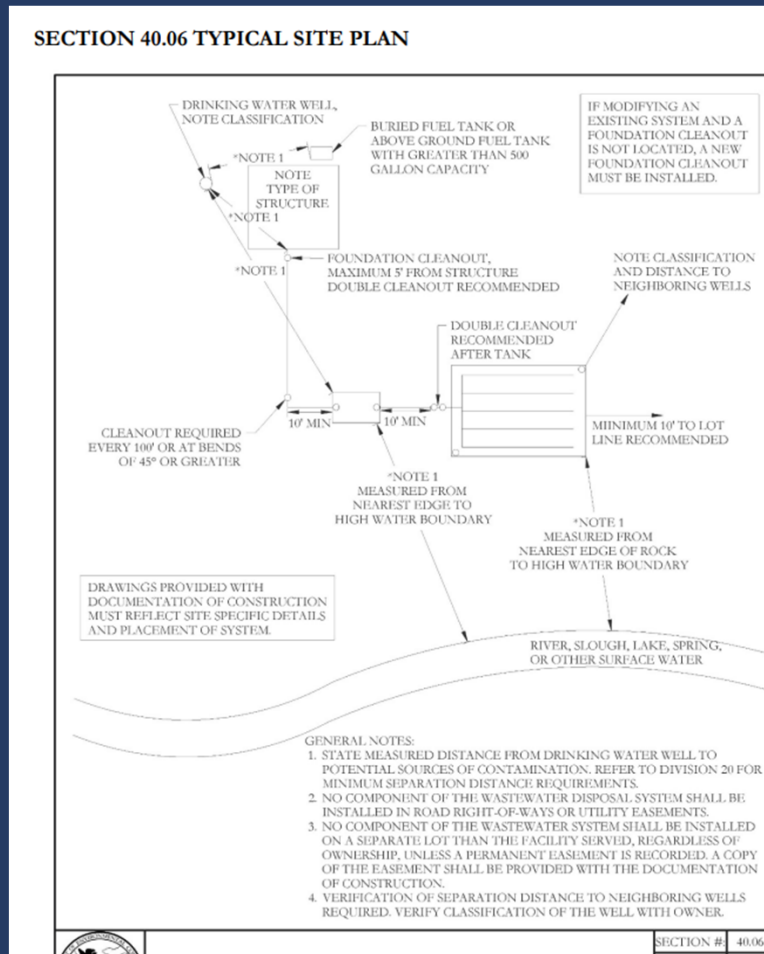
SECTION 40.06 TYPICAL SITE PLAN

DRINKING WATER WELL, NOTE CLASSIFICATION

BURIED FUEL TANK OR ABOVE GROUND FUEL TANK WITH GREATER THAN 500 GALLON CAPACITY

IF MODIFYING AN EXISTING SYSTEM AND A FOUNDATION CLEANOUT IS NOT LOCATED, A NEW FOUNDATION CLEANOUT MUST BE INSTALLED.

*NOTE 1

NOTE TYPE OF STRUCTURE

*NOTE 1

*NOTE 1

FOUNDATION CLEANOUT, MAXIMUM 5' FROM STRUCTURE DOUBLE CLEANOUT RECOMMENDED

NOTE CLASSIFICATION AND DISTANCE TO NEIGHBORING WELLS

DOUBLE CLEANOUT RECOMMENDED AFTER TANK

10' MIN

10' MIN

CLEANOUT REQUIRED EVERY 100' OR AT BENDS OF 45° OR GREATER

MIINIMUM 10' TO LOT LINE RECOMMENDED

*NOTE 1 MEASURED FROM NEAREST EDGE TO HIGH WATER BOUNDARY

*NOTE 1 MEASURED FROM NEAREST EDGE OF ROCK TO HIGH WATER BOUNDARY

DRAWINGS PROVIDED WITH DOCUMENTATION OF CONSTRUCTION MUST REFLECT SITE SPECIFIC DETAILS AND PLACEMENT OF SYSTEM.

RIVER, SLOUGH, LAKE, SPRING, OR OTHER SURFACE WATER

GENERAL NOTES:
1. STATE MEASURED DISTANCE FROM DRINKING WATER WELL TO POTENTIAL SOURCES OF CONTAMINATION. REFER TO DIVISION 20 FOR MINIMUM SEPARATION DISTANCE REQUIREMENTS.
2. NO COMPONENT OF THE WASTEWATER DISPOSAL SYSTEM SHALL BE INSTALLED IN ROAD RIGHT-OF-WAYS OR UTILITY EASEMENTS.
3. NO COMPONENT OF THE WASTEWATER SYSTEM SHALL BE INSTALLED ON A SEPARATE LOT THAN THE FACILITY SERVED, REGARDLESS OF OWNERSHIP, UNLESS A PERMANENT EASEMENT IS RECORDED. A COPY OF THE EASEMENT SHALL BE PROVIDED WITH THE DOCUMENTATION OF CONSTRUCTION.
4. VERIFICATION OF SEPARATION DISTANCE TO NEIGHBORING WELLS REQUIRED. VERIFY CLASSIFICATION OF THE WELL WITH OWNER.

SECTION #: 40.06